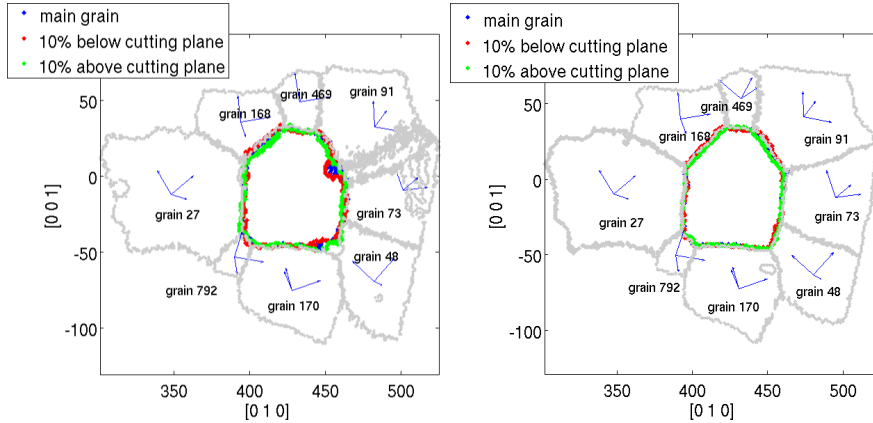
main grain
10% below cutting plane
10% above cutting plane

50
0
-50
-100
[0 0 1]
350 400 450 500
[0 1 0]

grain 469
grain 91
grain 168
grain 27
grain 73
grain 48
grain 792
grain 170

main grain
10% below cutting plane
10% above cutting plane

50
0
-50
-100
[0 0 1]
350 400 450 500
[0 1 0]

grain 469
grain 168
grain 91
grain 27
grain 73
grain 792
grain 48
grain 170